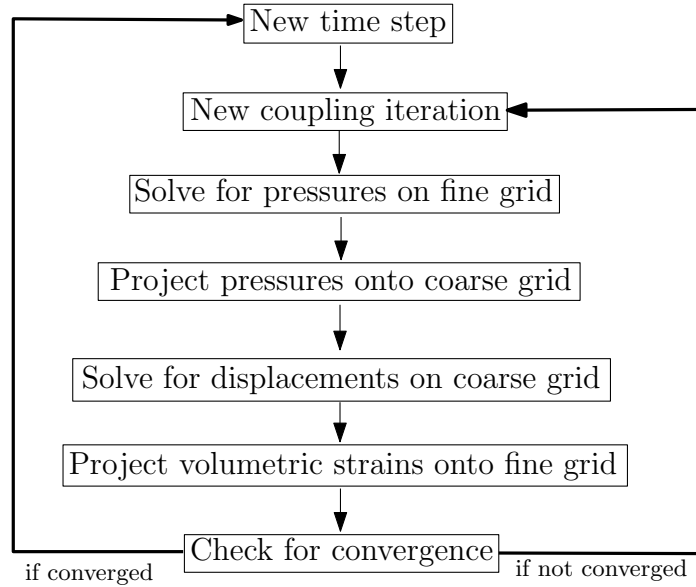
New time step

New coupling iteration

Solve for pressures on fine grid

Project pressures onto coarse grid

Solve for displacements on coarse grid

Project volumetric strains onto fine grid

Check for convergence

if converged

if not converged